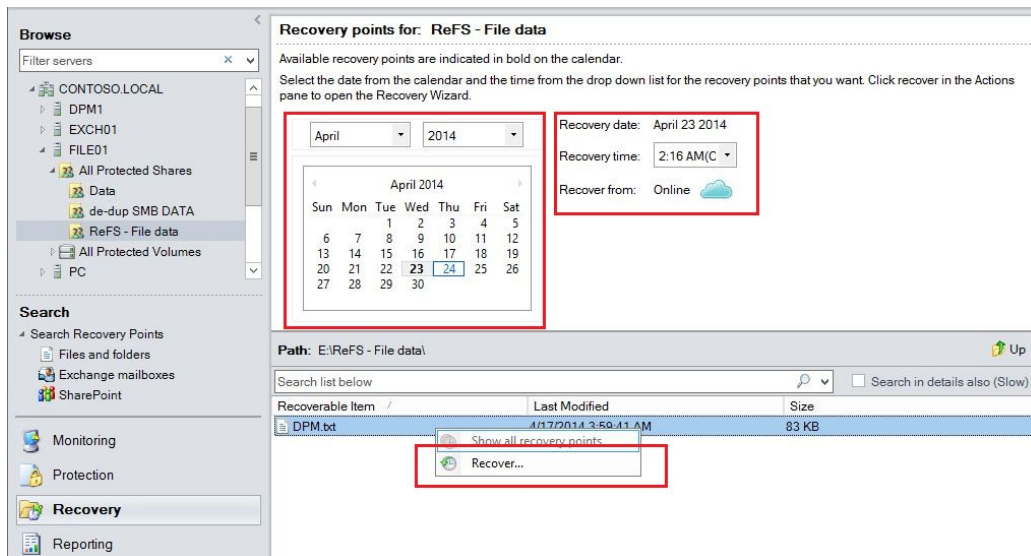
Browse

Filter servers

CONTOSO.LOCAL
DPM1
EXCH01
FILE01
All Protected Shares
Data
de-dup SMB DATA
ReFS - File data
All Protected Volumes
PC

Search

Search Recovery Points
Files and folders
Exchange mailboxes
SharePoint

Monitoring
Protection
Recovery
Reporting

Recovery points for: ReFS - File data

Available recovery points are indicated in bold on the calendar.

Select the date from the calendar and the time from the drop down list for the recovery points that you want. Click recover in the Actions pane to open the Recovery Wizard.

April
2014

April 2014

| Sun | Mon | Tue | Wed | Thu | Fri | Sat |
|---|---|---|---|---|---|---|
| | | 1 | 2 | 3 | 4 | 5 |
| 6 | 7 | 8 | 9 | 10 | 11 | 12 |
| 13 | 14 | 15 | 16 | 17 | 18 | 19 |
| 20 | 21 | 22 | 23 | 24 | 25 | 26 |
| 27 | 28 | 29 | 30 | | | |

Recovery date: April 23 2014
Recovery time: 2:16 AM(C
Recover from: Online

Path: E:\ReFS - File data\
Up

Search list below
Search in details also (Slow)

| Recoverable Item | Last Modified | Size |
|---|---|---|
| DPM.txt | 4/17/2014 3:59:41 AM | 83 KB |

Show all recovery points
Recover...